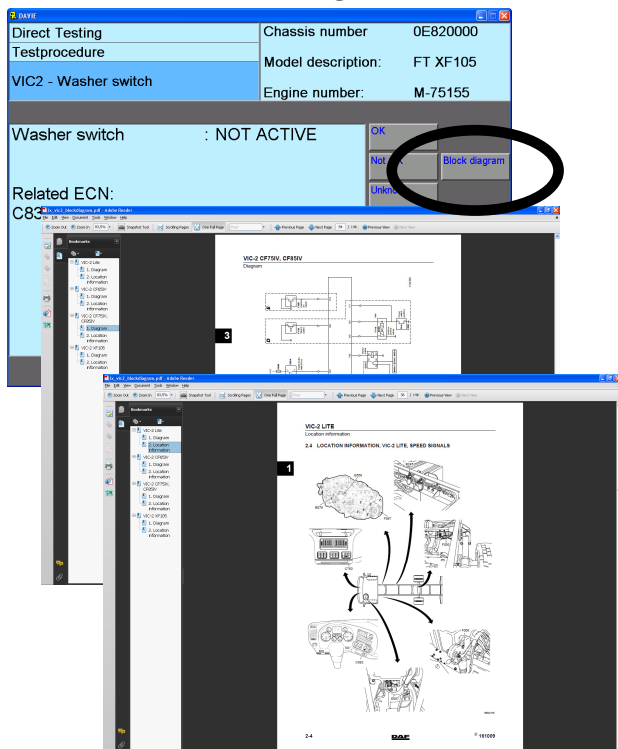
DAVIE

Direct Testing

Testprocedure

VIC2 - Washer switch

Chassis number 0E820000

Model description: FT XF105

Engine number: M-75155

Washer switch : NOT ACTIVE

Related ECN:

C83

OK

Not

Unkn

Block diagram

Bookmarks

VIC-2 Lite

1. Diagram

2. Location information

VIC-2 CF65IV

1. Diagram

2. Location information

VIC-2 CF75IV, CF85IV

1. Diagram

2. Location information

VIC-2 XF105

1. Diagram

2. Location information

VIC-2 CF75IV, CF85IV

Diagram

3

VIC-2 LITE

Location information

2.4 LOCATION INFORMATION, VIC-2 LITE, SPEED SIGNALS

1

2-4

DAF

© 181009